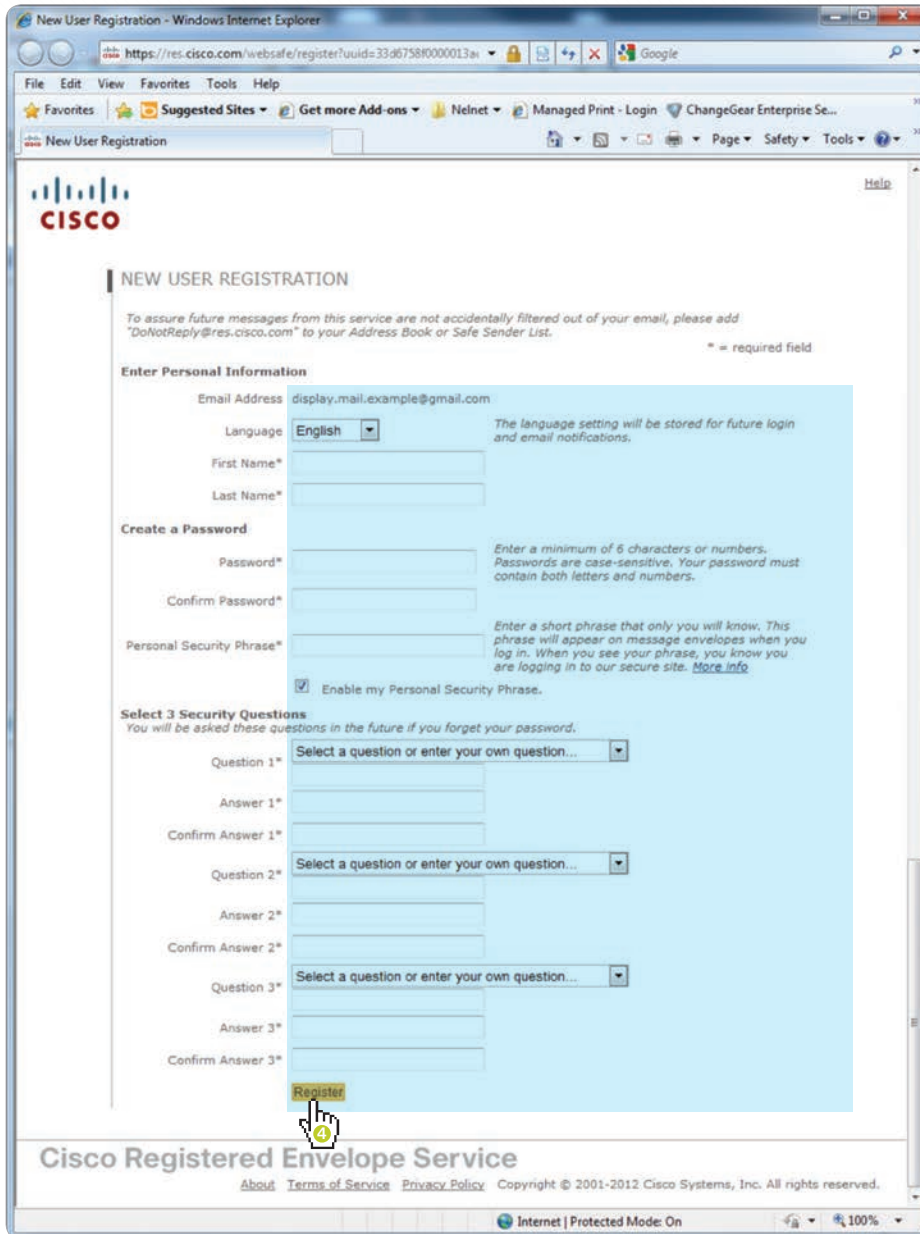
New User Registration - Windows Internet Explorer

https://res.cisco.com/websafe/register?uuid=33d6758f0000013a

Google

File Edit View Favorites Tools Help

Favorites Suggested Sites Get more Add-ons Nelnet Managed Print - Login ChangeGear Enterprise Se...

New User Registration

Page Safety Tools

CISCO

Help

NEW USER REGISTRATION

To assure future messages from this service are not accidentally filtered out of your email, please add "DoNotReply@res.cisco.com" to your Address Book or Safe Sender List.

* = required field

Enter Personal Information

Email Address display.mail.example@gmail.com

Language English

The language setting will be stored for future login and email notifications.

First Name*

Last Name*

Create a Password

Password*

Enter a minimum of 6 characters or numbers. Passwords are case-sensitive. Your password must contain both letters and numbers.

Confirm Password*

Personal Security Phrase*

Enter a short phrase that only you will know. This phrase will appear on message envelopes when you log in. When you see your phrase, you know you are logging in to our secure site. More info

Enable my Personal Security Phrase.

Select 3 Security Questions
You will be asked these questions in the future if you forget your password.

Question 1* Select a question or enter your own question...

Answer 1*

Confirm Answer 1*

Question 2* Select a question or enter your own question...

Answer 2*

Confirm Answer 2*

Question 3* Select a question or enter your own question...

Answer 3*

Confirm Answer 3*

Register

4

Cisco Registered Envelope Service

About Terms of Service Privacy Policy Copyright © 2001-2012 Cisco Systems, Inc. All rights reserved.

Internet | Protected Mode: On

100%